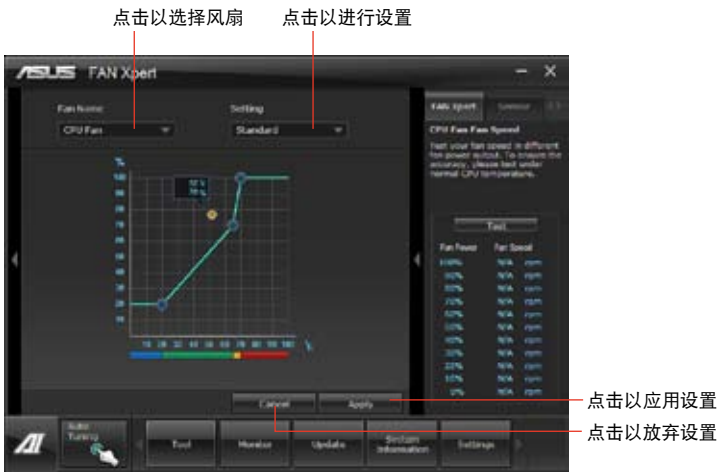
点击以选择风扇 点击以进行设置

ASUS FAN Xpert

Fan Name
CPU Fan

Setting
Standard

%
100
90
80
70
60
50
40
30
20
10

10 20 30 40 50 60 70 80 90 100 °C

Fan Xpert Sensor

CPU Fan Fan Speed
Test your fan speed in different fan power output. To ensure the accuracy, please test under normal CPU temperatures.

Test

| Fan Power | Fan Speed |
|---|---|
| 100% | N/A rpm |
| 90% | N/A rpm |
| 80% | N/A rpm |
| 70% | N/A rpm |
| 60% | N/A rpm |
| 50% | N/A rpm |
| 40% | N/A rpm |
| 30% | N/A rpm |
| 20% | N/A rpm |
| 10% | N/A rpm |
| 0% | N/A rpm |

Cancel Apply

点击以应用设置
点击以放弃设置

AI Auto Tuning Tool Monitor Update System Information Settings